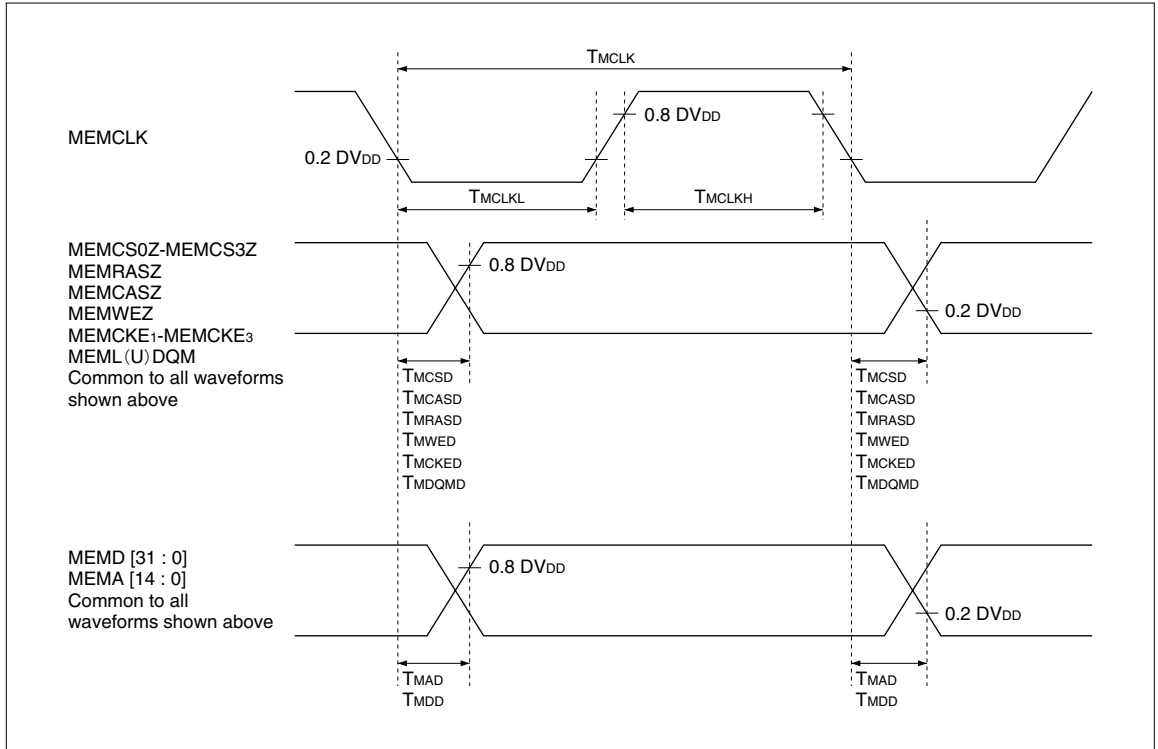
$T_{MCLK}$

MEMCLK

0.2 $DV_{DD}$

0.8 $DV_{DD}$

$T_{MCLKL}$

$T_{MCLKH}$

MEMCS0Z-MEMCS3Z
MEMRASZ
MEMCASZ
MEMWEZ
MEMCKE$_1$-MEMCKE$_3$
MEML(U)DQM
Common to all waveforms shown above

0.8 $DV_{DD}$

0.2 $DV_{DD}$

$T_{MCSD}$
$T_{MCASD}$
$T_{MRASD}$
$T_{MWED}$
$T_{MCKED}$
$T_{MDQMD}$

$T_{MCSD}$
$T_{MCASD}$
$T_{MRASD}$
$T_{MWED}$
$T_{MCKED}$
$T_{MDQMD}$

MEMD [31 : 0]
MEMA [14 : 0]
Common to all waveforms shown above

0.8 $DV_{DD}$

0.2 $DV_{DD}$

$T_{MAD}$
$T_{MDD}$

$T_{MAD}$
$T_{MDD}$